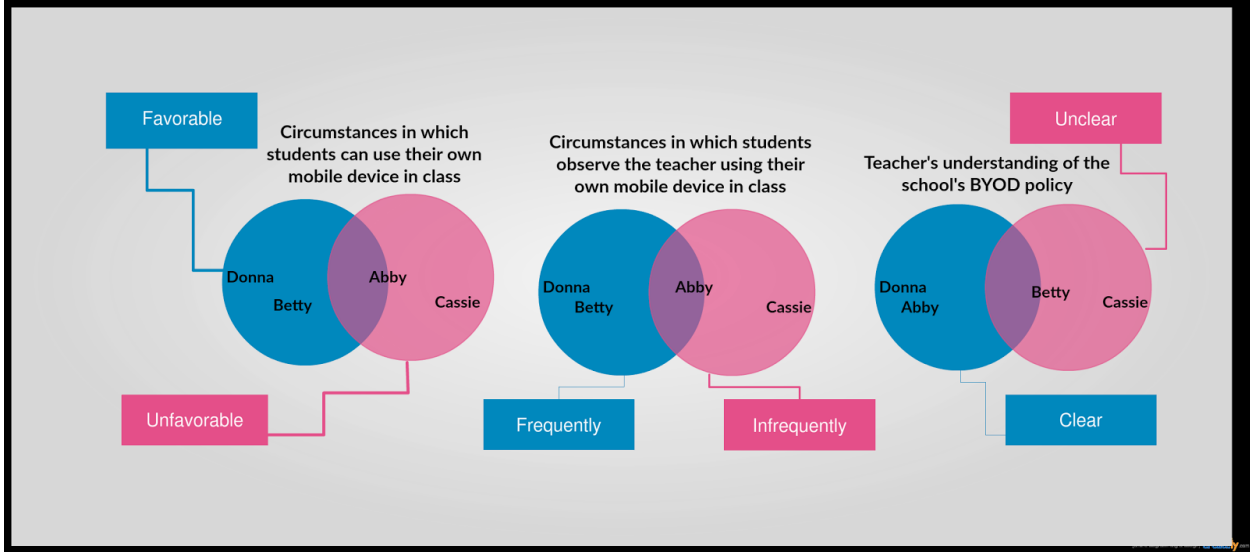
Favorable

Circumstances in which students can use their own mobile device in class

Donna
Betty
Abby
Cassie

Unfavorable

Circumstances in which students observe the teacher using their own mobile device in class

Donna
Betty
Abby
Cassie

Frequently

Infrequently

Unclear

Teacher's understanding of the school's BYOD policy

Donna
Abby
Betty
Cassie

Clear